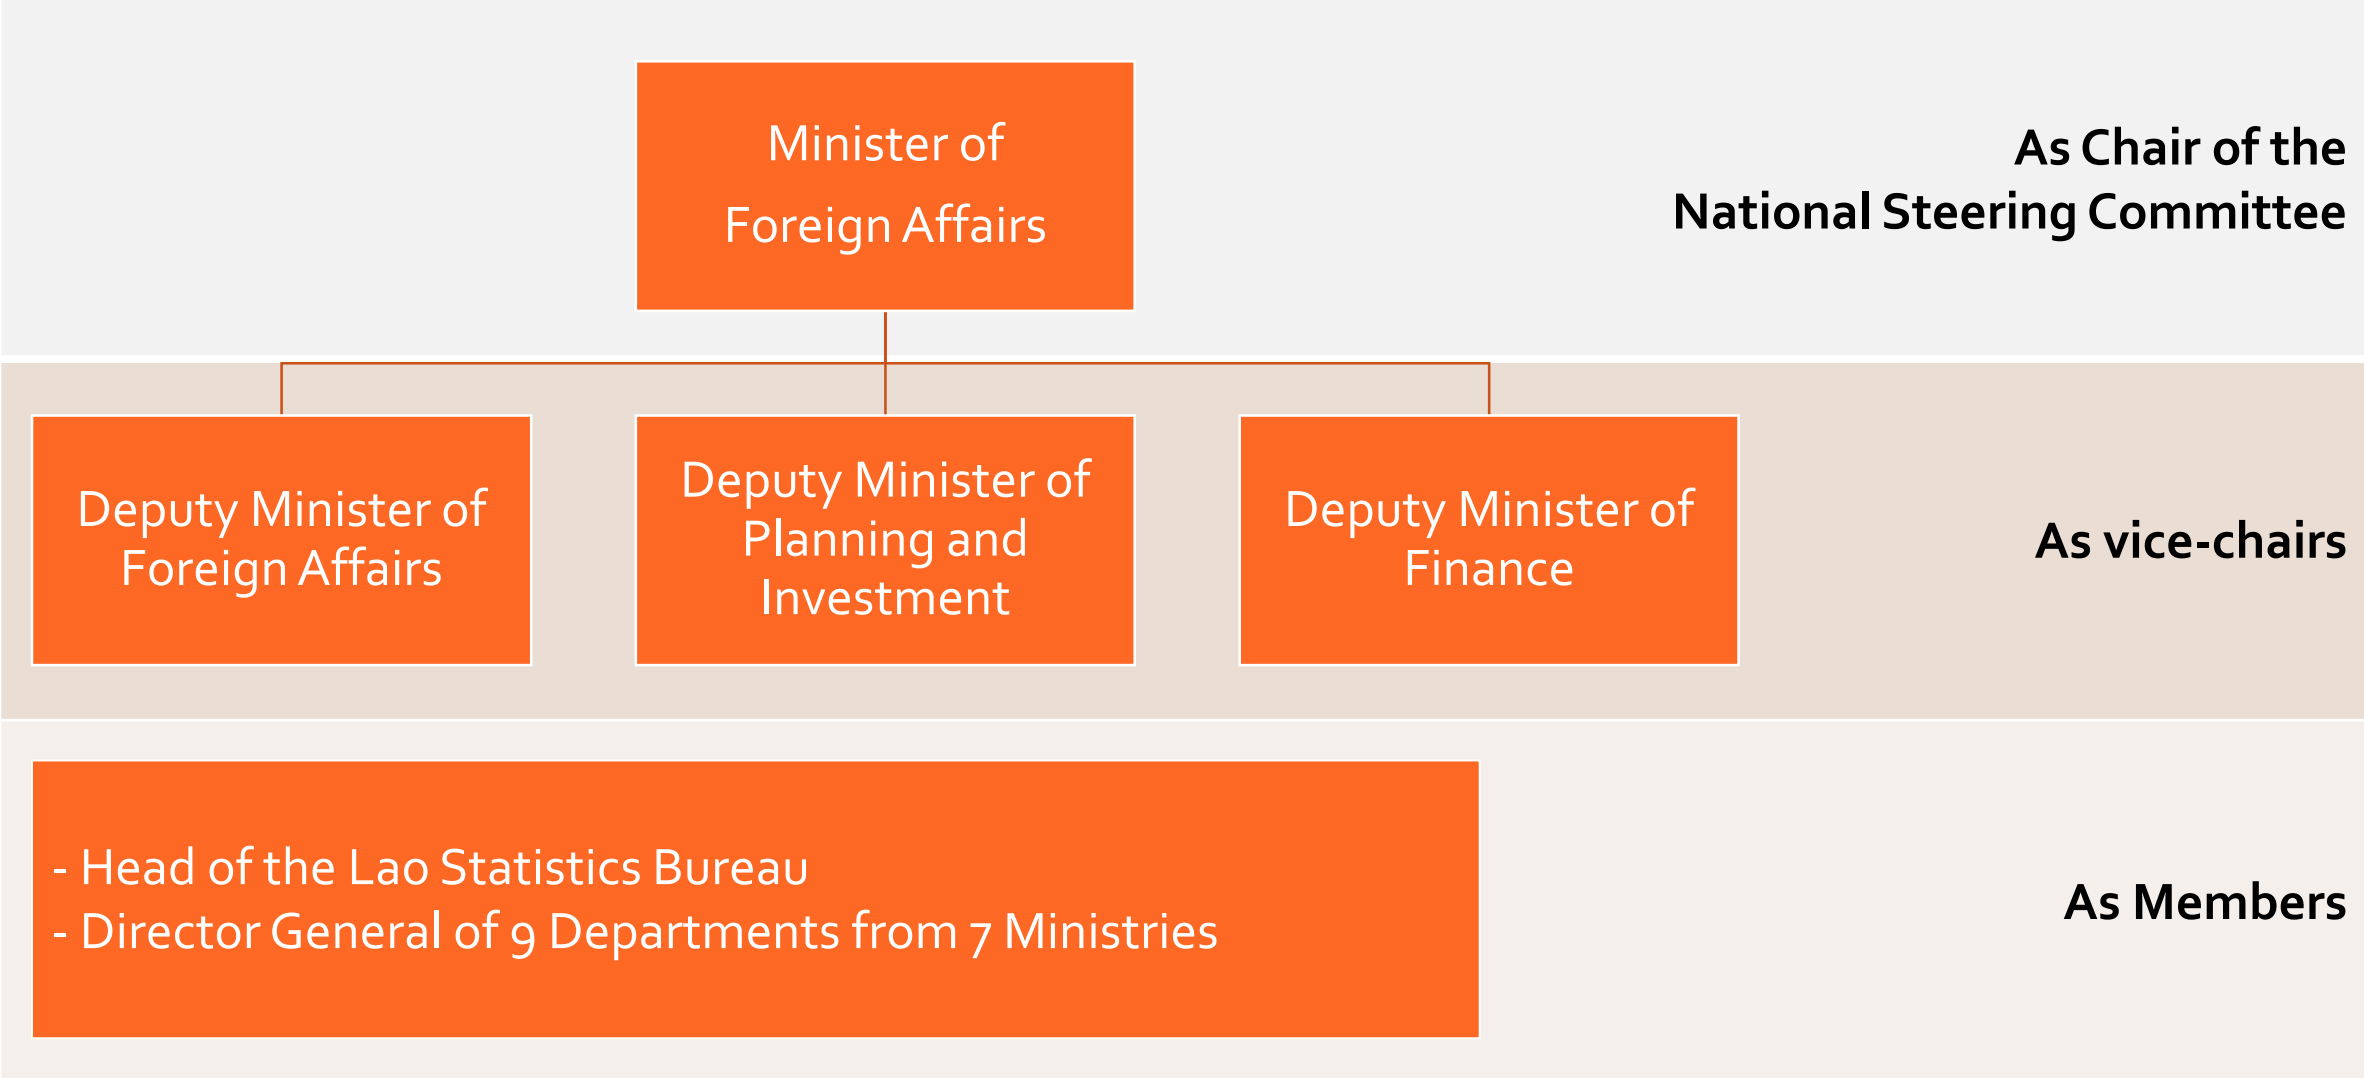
Minister of Foreign Affairs

As Chair of the National Steering Committee

Deputy Minister of Foreign Affairs

Deputy Minister of Planning and Investment

Deputy Minister of Finance

As vice-chairs

- Head of the Lao Statistics Bureau
- Director General of 9 Departments from 7 Ministries

As Members